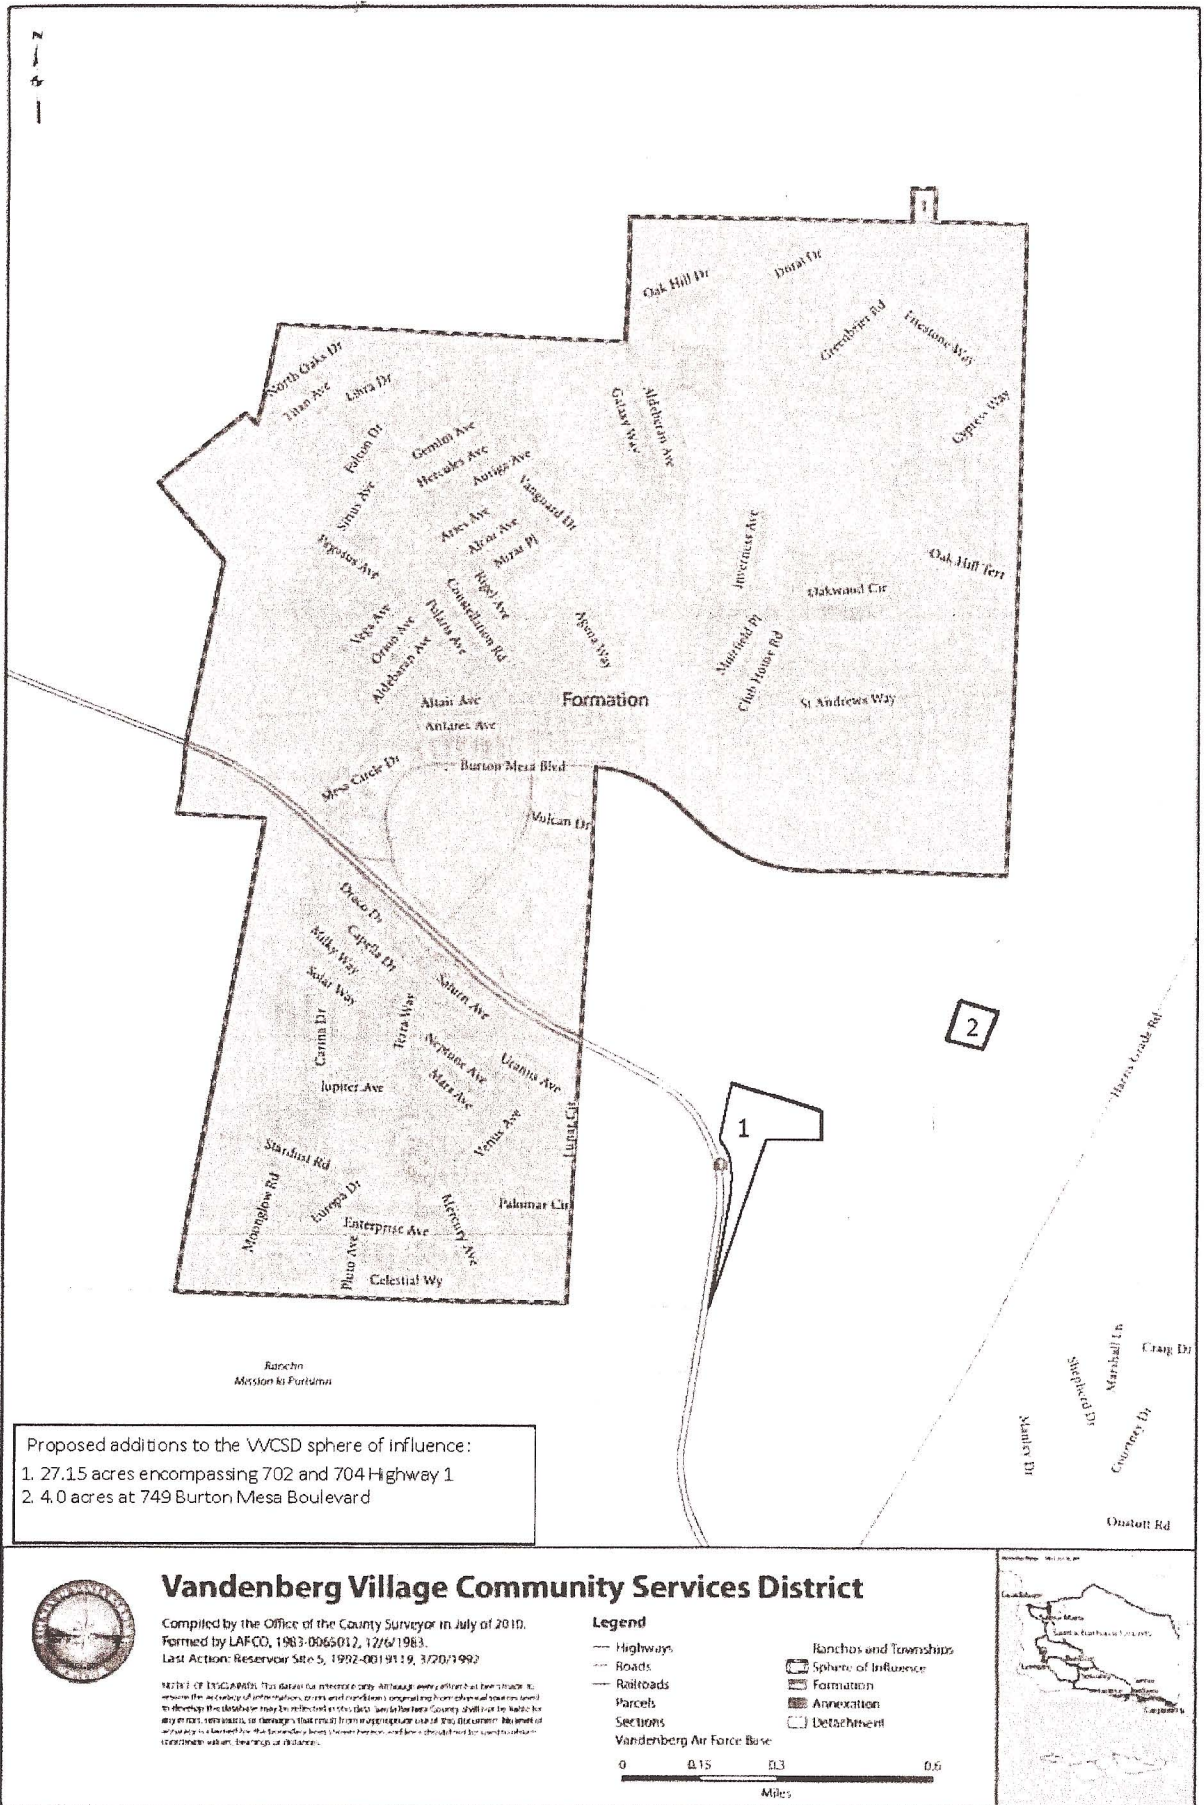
N

1

Oak Hill Dr
Doral Dr
Greenbrier Rd
Firestone Way
Cypress Way
North Oaks Dr
Titan Ave
Libra Dr
Falcon Dr
Gemini Ave
Hercules Ave
Auriga Ave
Galaxy Way
Aldebaran Ave
Sirius Ave
Vanguard Dr
Aries Ave
Altair Ave
Mizar Pl
Pegasus Ave
Inverness Ave
Oak Hill Terr
Oakwood Cir
Rigel Ave
Vega Ave
Orion Ave
Polaris Ave
Constellation Rd
Agena Way
Aldebaran Ave
Muirfield Pl
Club House Rd
Altair Ave
Formation
St Andrews Way
Antares Ave
Burton Mesa Blvd
Mesa Circle Dr
Vulcan Dr
Draco Dr
Capella Dr
Milky Way
Solar Way
Saturn Ave
Terra Way
Carina Dr
Neptune Ave
Uranus Ave
Mars Ave
Jupiter Ave
2
Harris Grade Rd
Venus Ave
Lunar Cir
1
Stardust Rd
Moonglow Rd
Europa Dr
Mercury Ave
Palomar Cir
Enterprise Ave
Pluto Ave
Celestial Wy
Rancho
Mission la Purisima
Craig Dr
Marshall Ln
Shepherd Dr
Manley Dr
Courtney Dr
Onstott Rd

Proposed additions to the VVCSD sphere of influence:
1. 27.15 acres encompassing 702 and 704 Highway 1
2. 4.0 acres at 749 Burton Mesa Boulevard

Vandenberg Village Community Services District

Compiled by the Office of the County Surveyor in July of 2010.
Formed by LAFCO, 1983-0065012, 12/6/1983.
Last Action: Reservoir Site 5, 1992-0019119, 3/20/1992

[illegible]

Legend
Highways
Roads
Railroads
Parcels
Sections
Vandenberg Air Force Base
Ranchos and Townships
Sphere of Influence
Formation
Annexation
Detachment

0 0.15 0.3 0.6
Miles

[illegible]